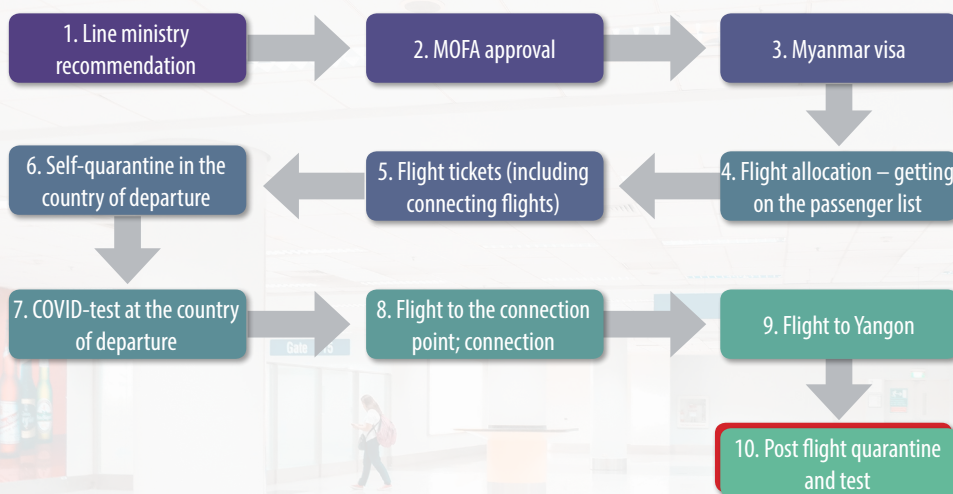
1. Line ministry recommendation

2. MOFA approval

3. Myanmar visa

4. Flight allocation – getting on the passenger list

5. Flight tickets (including connecting flights)

6. Self-quarantine in the country of departure

7. COVID-test at the country of departure

8. Flight to the connection point; connection

9. Flight to Yangon

10. Post flight quarantine and test

Gate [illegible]